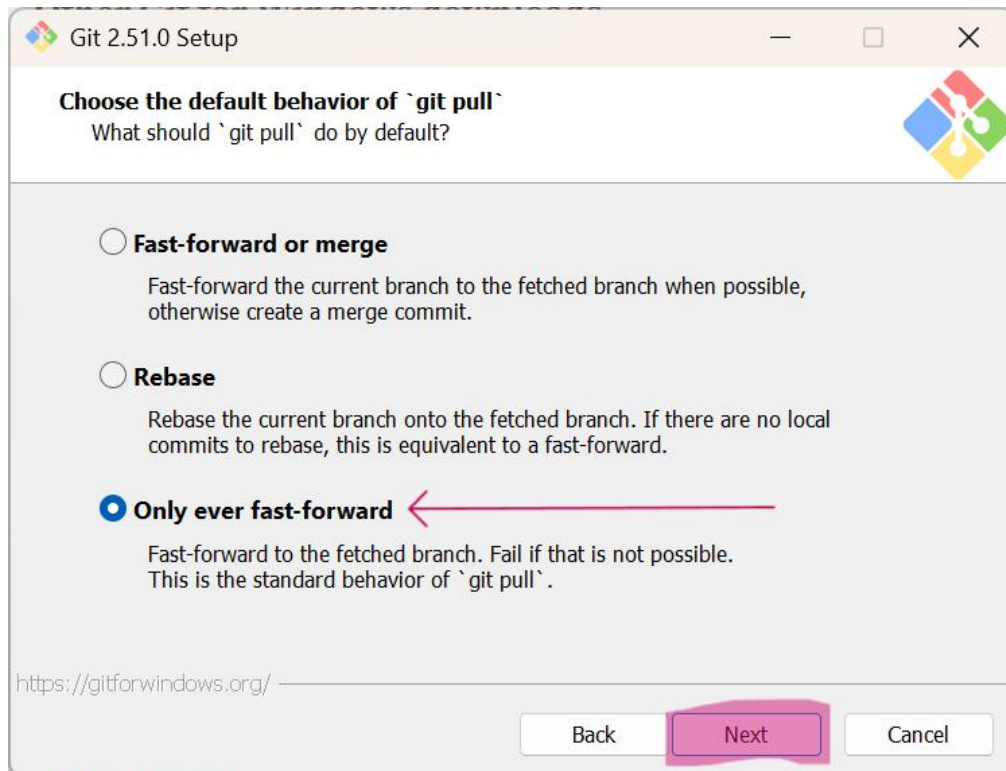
Git 2.51.0 Setup

Choose the default behavior of `git pull`
What should `git pull` do by default?

Fast-forward or merge

Fast-forward the current branch to the fetched branch when possible, otherwise create a merge commit.

Rebase

Rebase the current branch onto the fetched branch. If there are no local commits to rebase, this is equivalent to a fast-forward.

Only ever fast-forward

Fast-forward to the fetched branch. Fail if that is not possible. This is the standard behavior of `git pull`.

https://gitforwindows.org/

Back Next Cancel